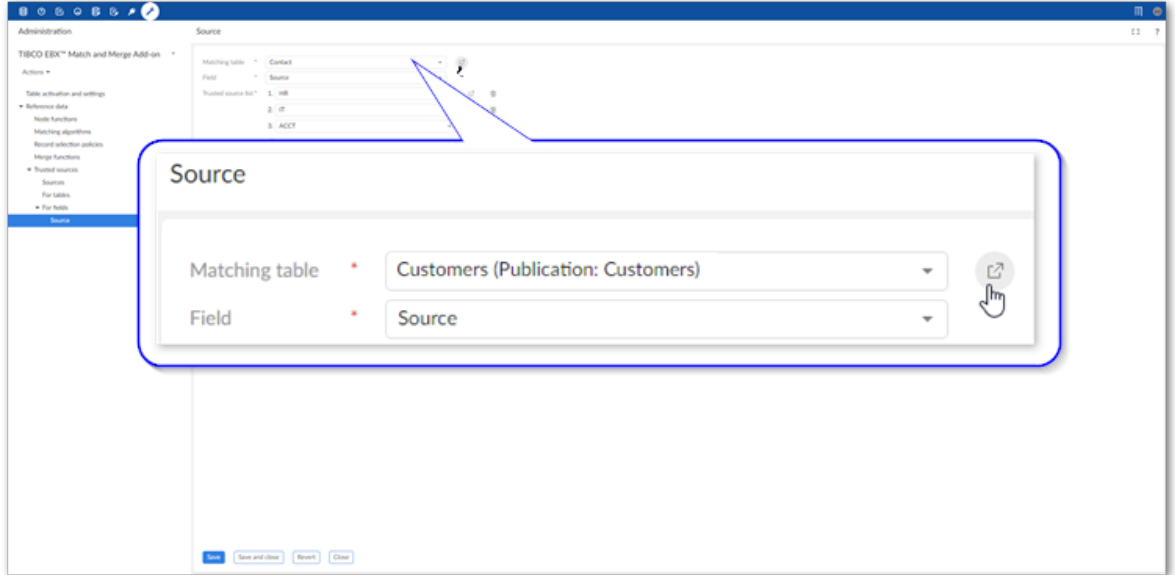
Administration

TIBCO EBX™ Match and Merge Add-on

Actions ▾

Table activation and settings
Reference data
Node functions
Matching algorithms
Record selection policies
Merge functions
Trusted sources
Sources
For tables
For fields
Source

Source

Matching table * Contact
Field * Source
Trusted source list * 1. HR
2. IT
3. ACCT

Source

Matching table * Customers (Publication: Customers)
Field * Source

Save Save and close Revert Close